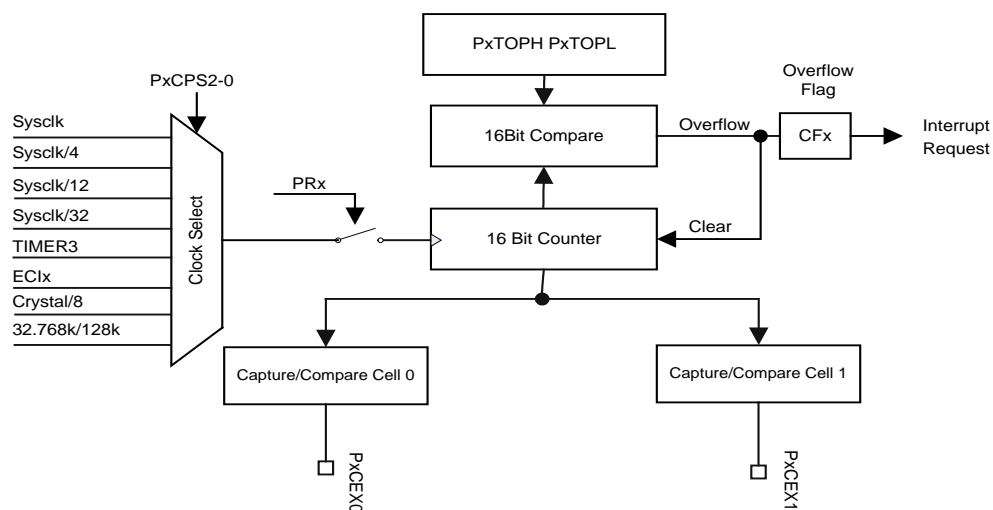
PxTOPH PxTOPL

Overflow Flag

PxCPS2-0

16Bit Compare

Overflow

CFx

Interrupt Request

Sysclk
Sysclk/4
Sysclk/12
Sysclk/32
TIMER3
ECIx
Crystal/8
32.768k/128k

Clock Select

PRx

16 Bit Counter

Clear

Capture/Compare Cell 0

Capture/Compare Cell 1

PxCEX0

PxCEX1